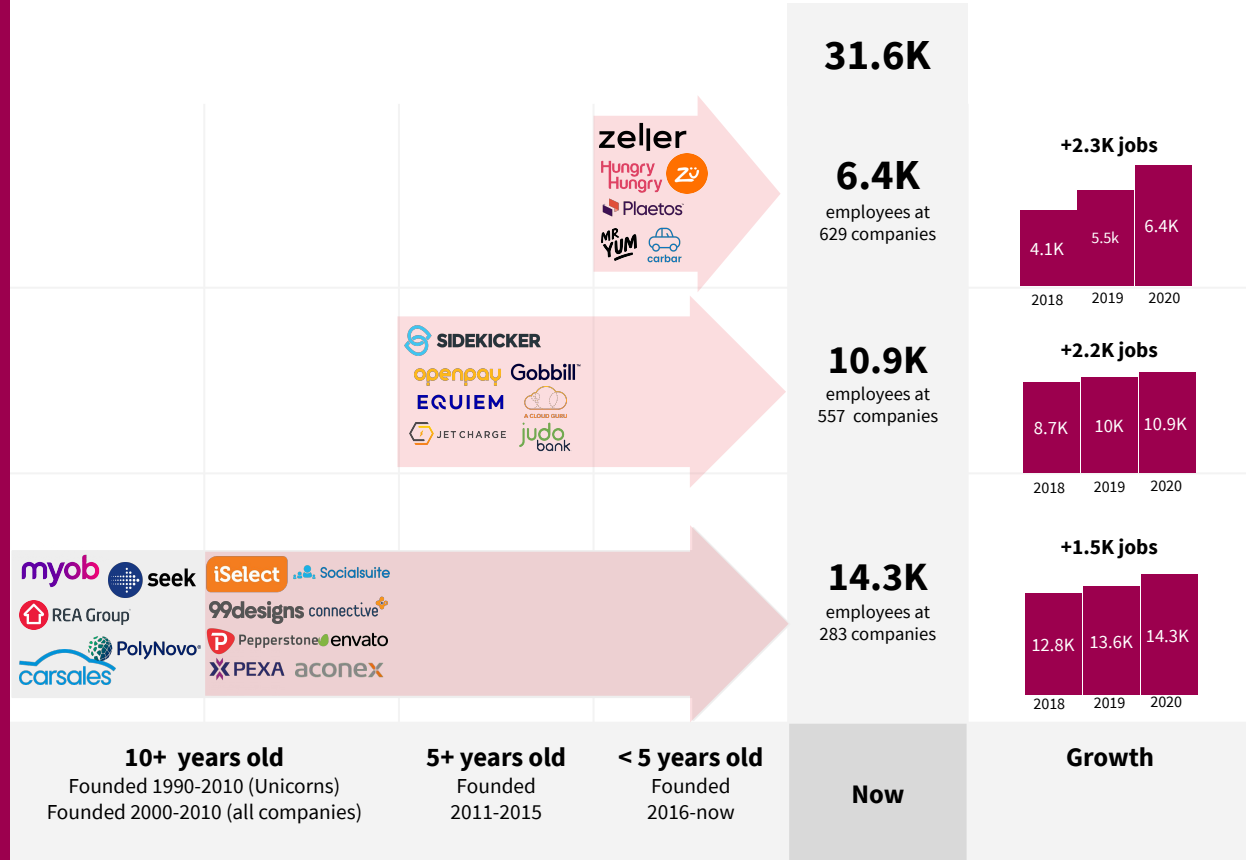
31.6K

zeller
Hungry Hungry
Zū
Plaetos
MR YUM
carbar

6.4K
employees at
629 companies

+2.3K jobs
4.1K
5.5k
6.4K
2018
2019
2020

SIDEKICKER
openpay
Gobbill
EQUIEM
A CLOUD GURU
JETCHARGE
judo bank

10.9K
employees at
557 companies

+2.2K jobs
8.7K
10K
10.9K
2018
2019
2020

myob
seek
REA Group
PolyNovo
carsales
iSelect
Socialsuite
99designs
connective
Pepperstone
envato
PEXA
aconex

14.3K
employees at
283 companies

+1.5K jobs
12.8K
13.6K
14.3K
2018
2019
2020

10+ years old
Founded 1990-2010 (Unicorns)
Founded 2000-2010 (all companies)

5+ years old
Founded
2011-2015

< 5 years old
Founded
2016-now

Now

Growth